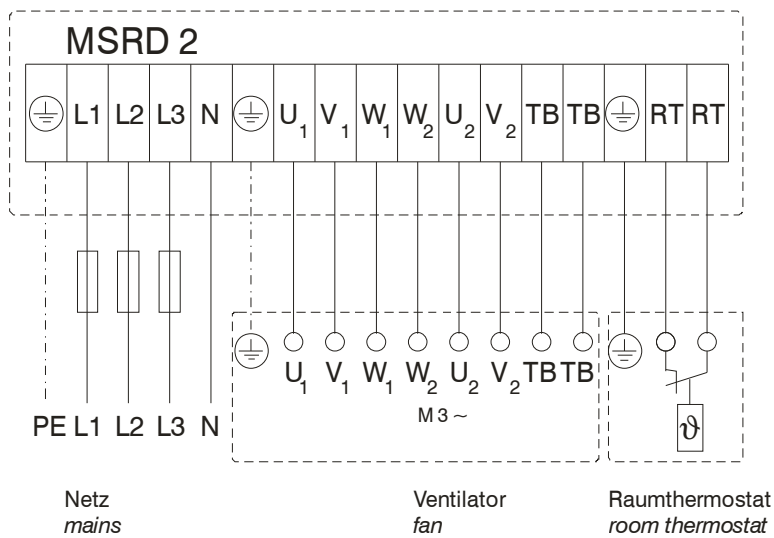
MSRD 2

L1 L2 L3 N $U_1$ $V_1$ $W_1$ $W_2$ $U_2$ $V_2$ TB TB RT RT

$U_1$ $V_1$ $W_1$ $W_2$ $U_2$ $V_2$ TB TB

M 3 ~

$\vartheta$

PE L1 L2 L3 N

Netz
mains

Ventilator
fan

Raumthermostat
room thermostat